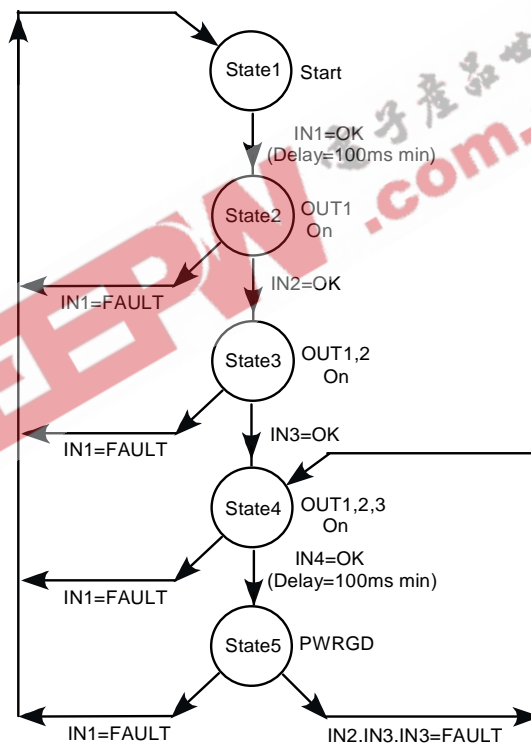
State1 Start

IN1=OK (Delay=100ms min)

State2 OUT1 On

IN1=FAULT

IN2=OK

State3 OUT1,2 On

IN1=FAULT

IN3=OK

State4 OUT1,2,3 On

IN4=OK (Delay=100ms min)

IN1=FAULT

State5 PWRGD

IN1=FAULT

IN2.IN3.IN3=FAULT

EEPW .com.cn 电子产品世界